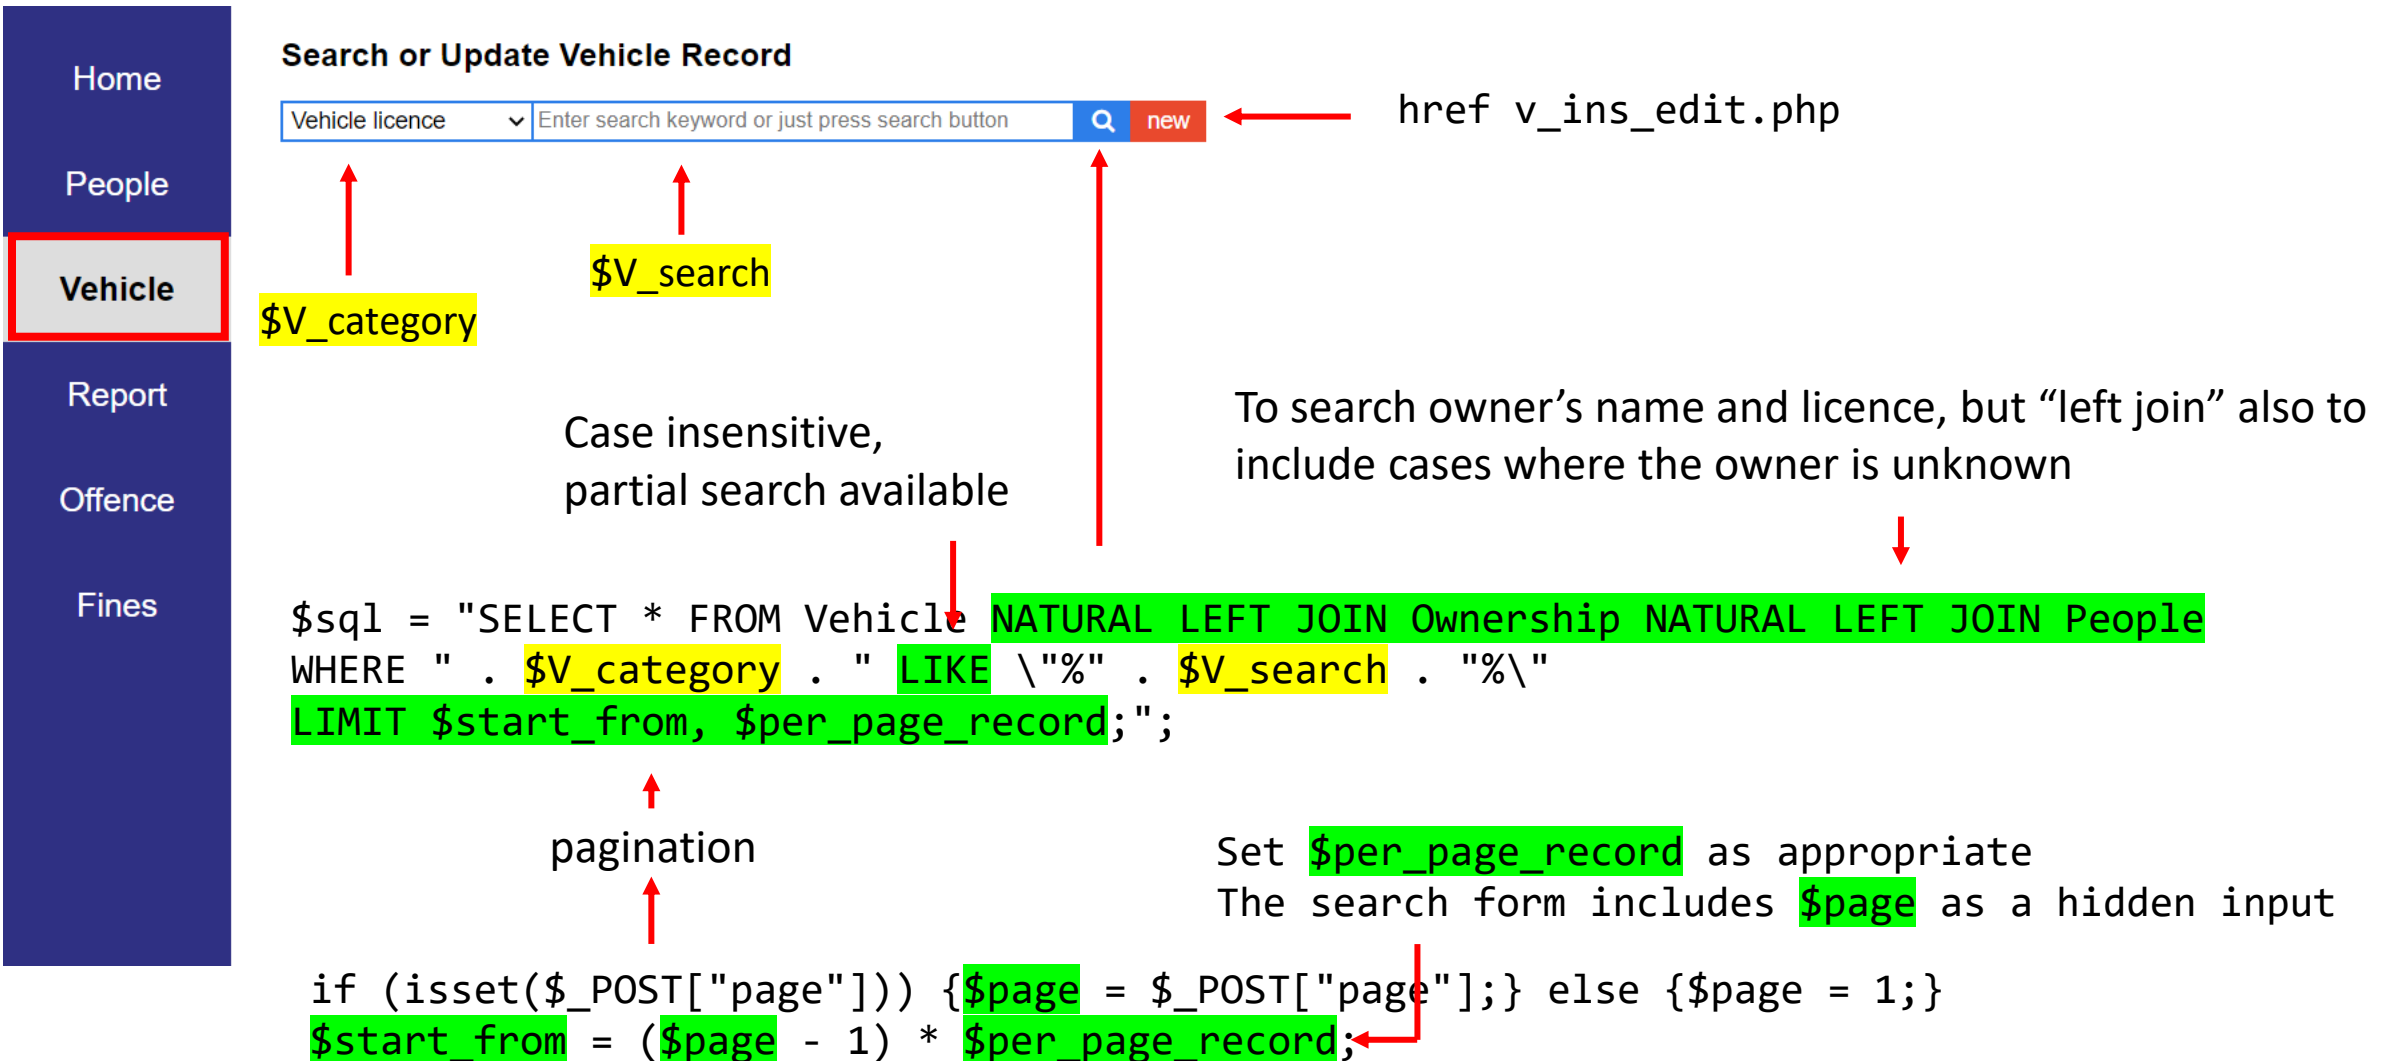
Home

People

Vehicle

Report

Offence

Fines

Search or Update Vehicle Record

Vehicle licence

Enter search keyword or just press search button

new

href v_ins_edit.php

$V_category

$V_search

Case insensitive, partial search available

To search owner's name and licence, but "left join" also to include cases where the owner is unknown

$sql = "SELECT * FROM Vehicle NATURAL LEFT JOIN Ownership NATURAL LEFT JOIN People WHERE " . $V_category . " LIKE \"%" . $V_search . "%\" LIMIT $start_from, $per_page_record;";

pagination

Set $per_page_record as appropriate
The search form includes $page as a hidden input

if (isset($_POST["page"])) {$page = $_POST["page"];} else {$page = 1;}
$start_from = ($page - 1) * $per_page_record;